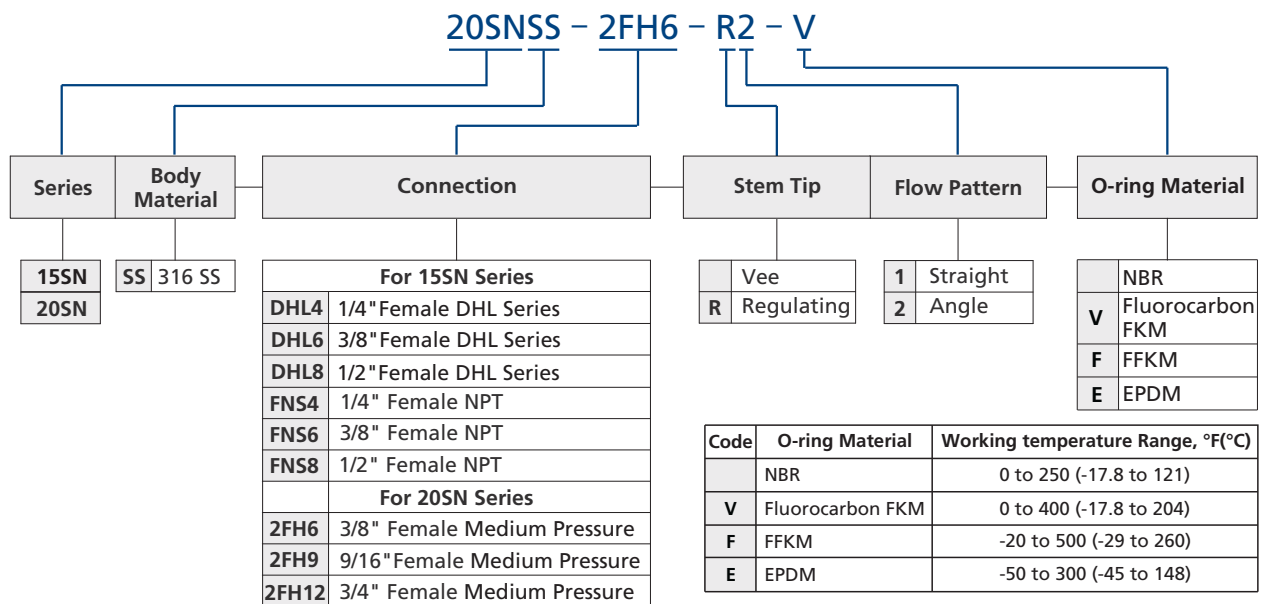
20SNSS – 2FH6 – R2 – V

Series

| 15SN |
|---|
| 20SN |

Body Material

| SS | 316 SS |
|---|---|

Connection

| For 15SN Series | |
|---|---|
| DHL4 | 1/4"Female DHL Series |
| DHL6 | 3/8"Female DHL Series |
| DHL8 | 1/2"Female DHL Series |
| FNS4 | 1/4" Female NPT |
| FNS6 | 3/8" Female NPT |
| FNS8 | 1/2" Female NPT |
| For 20SN Series | |
| 2FH6 | 3/8" Female Medium Pressure |
| 2FH9 | 9/16"Female Medium Pressure |
| 2FH12 | 3/4" Female Medium Pressure |

Stem Tip

| | Vee |
|---|---|
| R | Regulating |

Flow Pattern

| 1 | Straight |
|---|---|
| 2 | Angle |

O-ring Material

| | NBR |
|---|---|
| V | Fluorocarbon FKM |
| F | FFKM |
| E | EPDM |

| Code | O-ring Material | Working temperature Range, °F(°C) |
|---|---|---|
| | NBR | 0 to 250 (-17.8 to 121) |
| V | Fluorocarbon FKM | 0 to 400 (-17.8 to 204) |
| F | FFKM | -20 to 500 (-29 to 260) |
| E | EPDM | -50 to 300 (-45 to 148) |